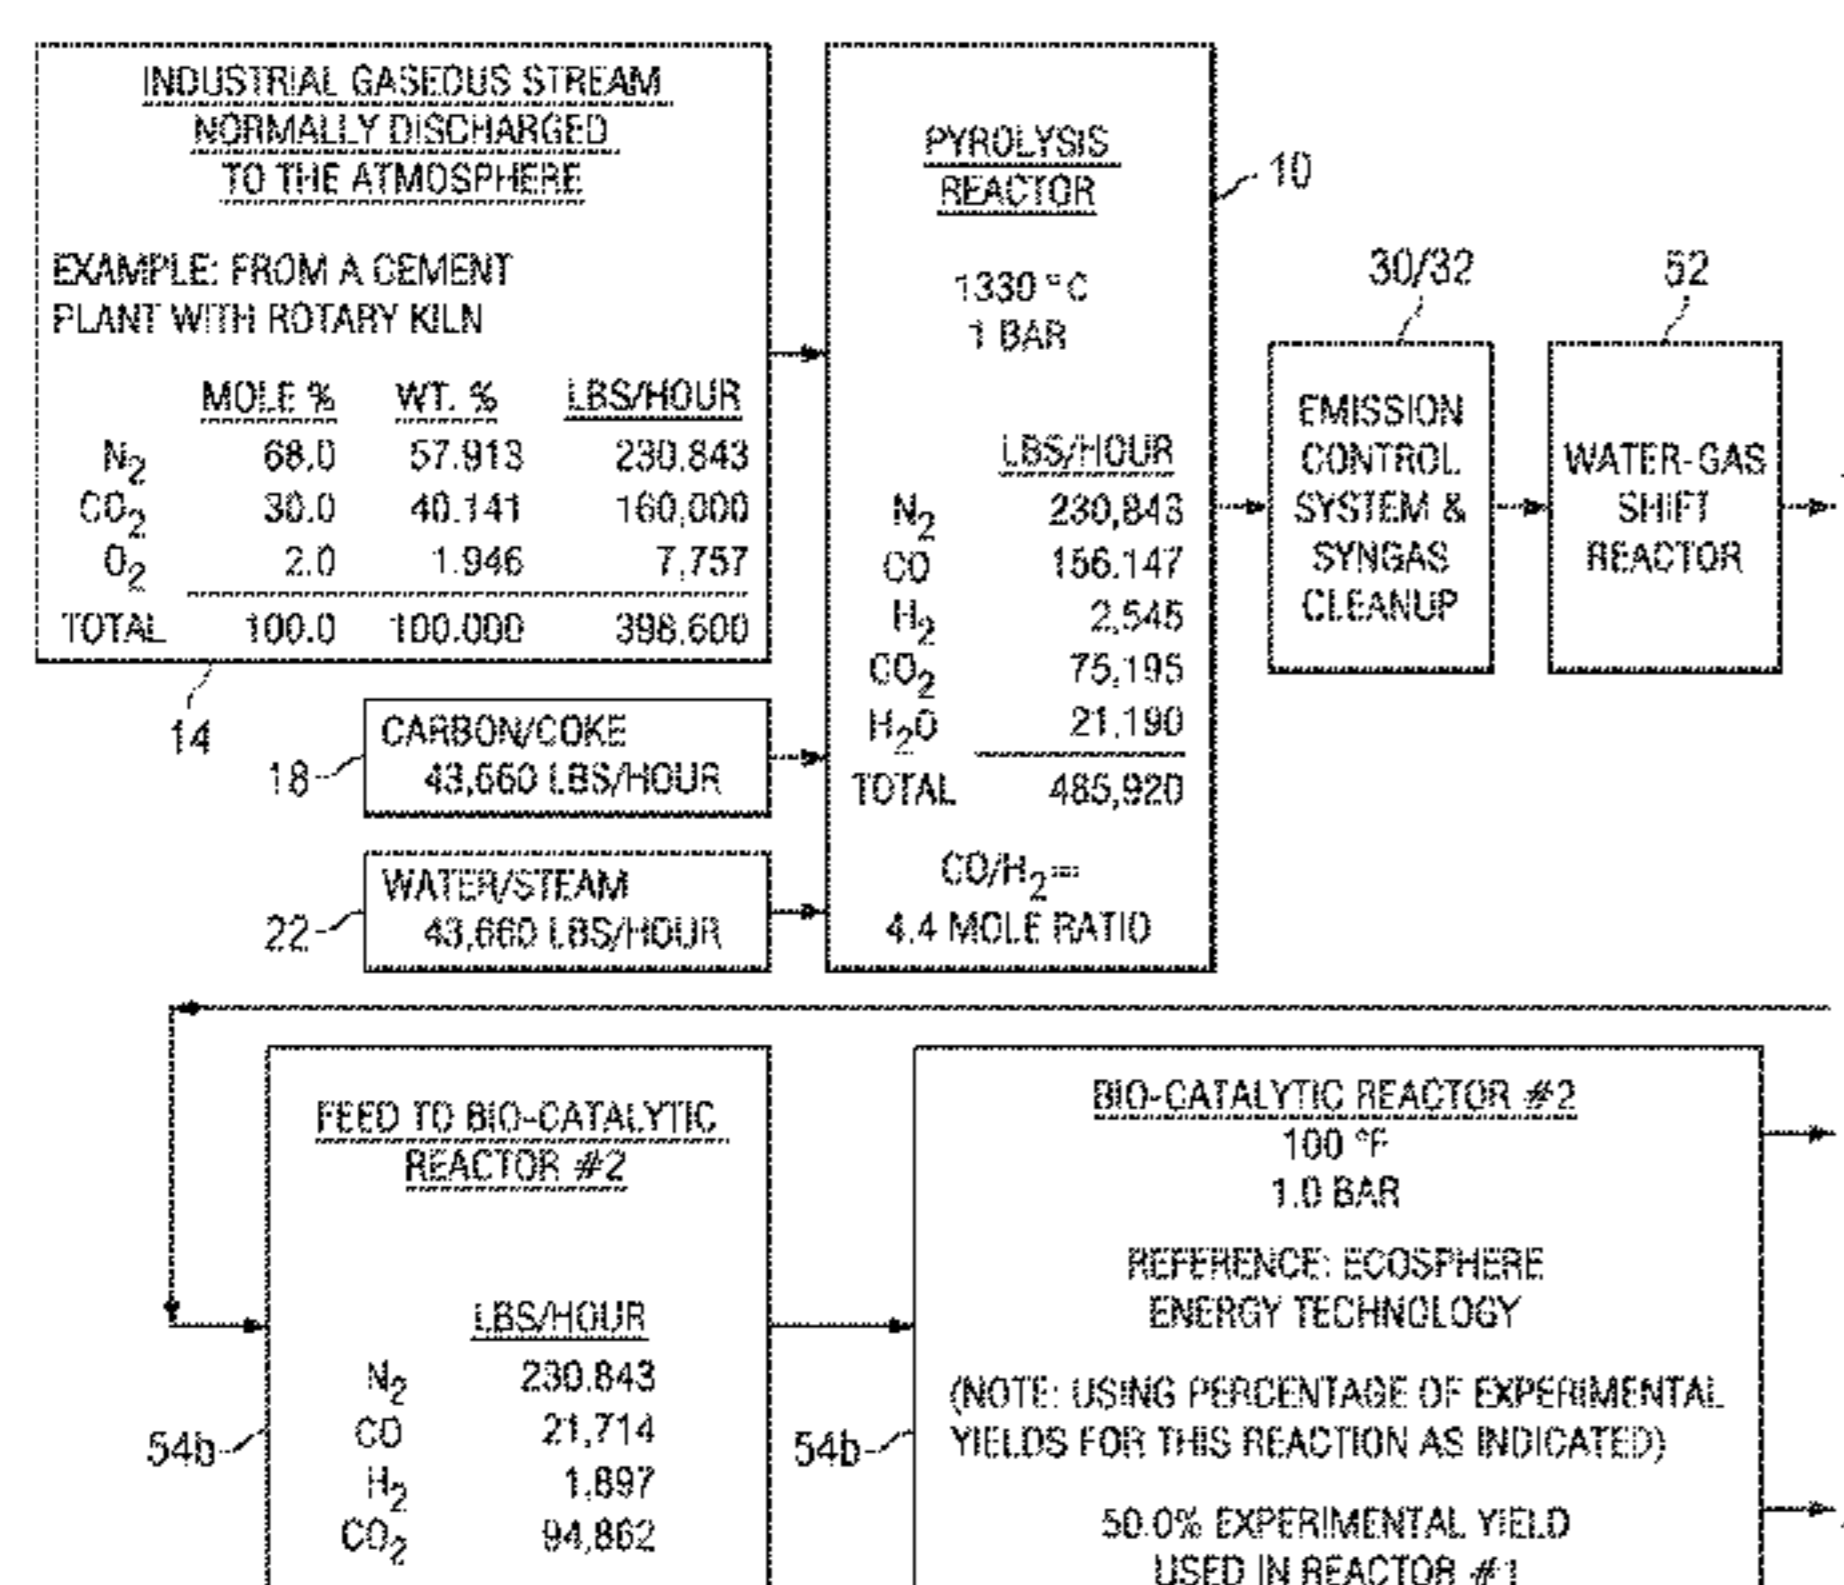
INDUSTRIAL GASEOUS STREAM NORMALLY DISCHARGED TO THE ATMOSPHERE

EXAMPLE: FROM A CEMENT PLANT WITH ROTARY KILN

| | MOLE % | WT. % | LBS/HOUR |
|---|---|---|---|
| $N_2$ | 68.0 | 57.913 | 230,843 |
| $CO_2$ | 30.0 | 40.141 | 160,000 |
| $O_2$ | 2.0 | 1.946 | 7,757 |
| TOTAL | 100.0 | 100.000 | 398,600 |

14

18

CARBON/COKE
43,660 LBS/HOUR

22

WATER/STEAM
43,660 LBS/HOUR

PYROLYSIS REACTOR

10

1330 °C
1 BAR

| | LBS/HOUR |
|---|---|
| $N_2$ | 230,843 |
| CO | 156,147 |
| $H_2$ | 2,545 |
| $CO_2$ | 75,195 |
| $H_2O$ | 21,190 |
| TOTAL | 485,920 |

$CO/H_2$ =
4.4 MOLE RATIO

30/32

EMISSION CONTROL SYSTEM & SYNGAS CLEANUP

52

WATER-GAS SHIFT REACTOR

FEED TO BIO-CATALYTIC REACTOR #2

| | LBS/HOUR |
|---|---|
| $N_2$ | 230,843 |
| CO | 21,714 |
| $H_2$ | 1,897 |
| $CO_2$ | 94,862 |

54b

54b

BIO-CATALYTIC REACTOR #2
100 °F
1.0 BAR

REFERENCE: ECOSPHERE ENERGY TECHNOLOGY

(NOTE: USING PERCENTAGE OF EXPERIMENTAL YIELDS FOR THIS REACTION AS INDICATED)

50.0% EXPERIMENTAL YIELD USED IN REACTOR #1